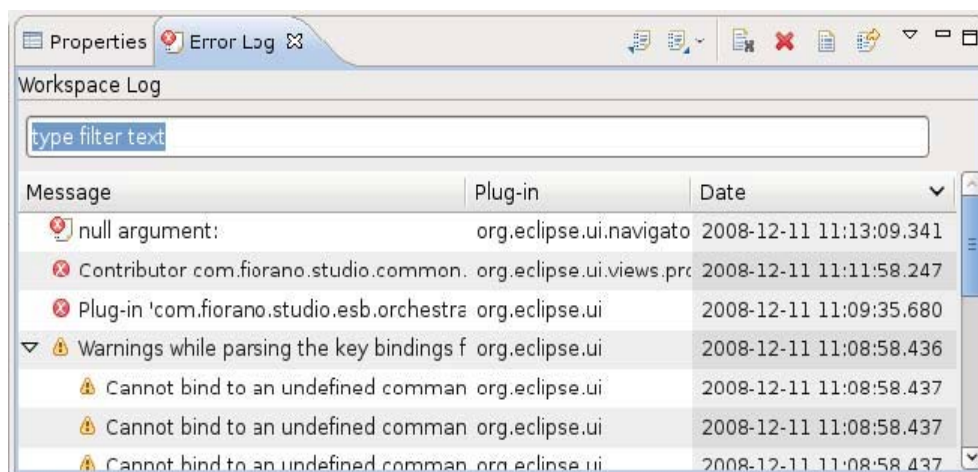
Properties Error Log ☒

Workspace Log

type filter text

| Message | Plug-in | Date |
|---|---|---|
| null argument: | org.eclipse.ui.navigato | 2008-12-11 11:13:09.341 |
| Contributor com.fiorano.studio.common. | org.eclipse.ui.views.pro | 2008-12-11 11:11:58.247 |
| Plug-in 'com.fiorano.studio.esb.orchestra | org.eclipse.ui | 2008-12-11 11:09:35.680 |
| Warnings while parsing the key bindings f | org.eclipse.ui | 2008-12-11 11:08:58.436 |
| Cannot bind to an undefined comman | org.eclipse.ui | 2008-12-11 11:08:58.437 |
| Cannot bind to an undefined comman | org.eclipse.ui | 2008-12-11 11:08:58.437 |
| Cannot bind to an undefined comman | org.eclipse.ui | 2008-12-11 11:08:58.437 |